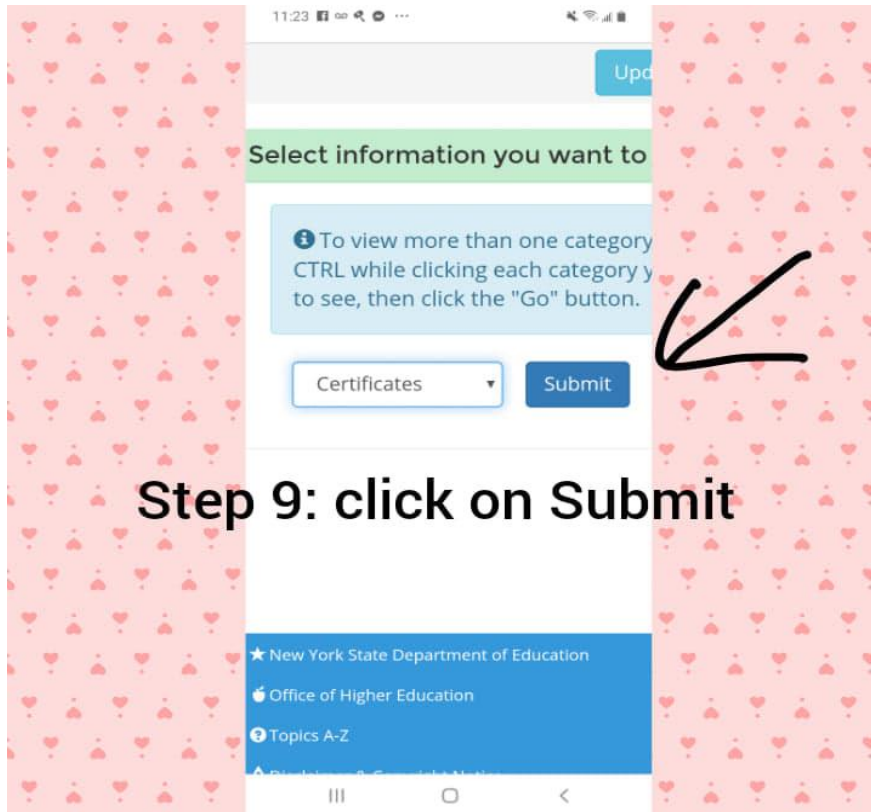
11:23

Upd

Select information you want to

To view more than one category CTRL while clicking each category y to see, then click the "Go" button.

Certificates

Submit

Step 9: click on Submit

New York State Department of Education

Office of Higher Education

Topics A-Z

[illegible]